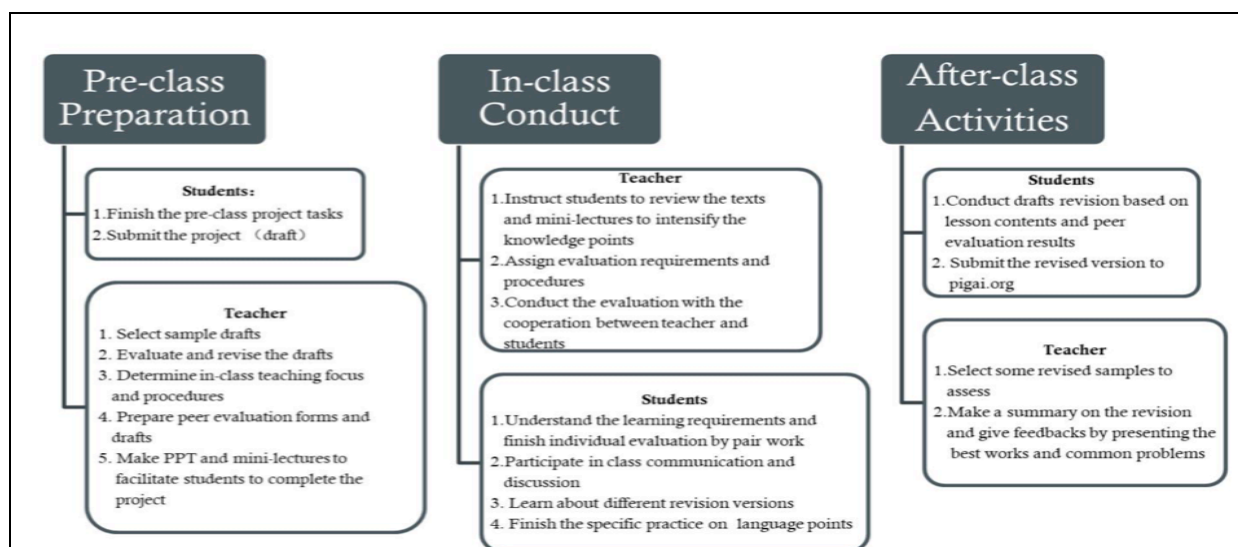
Pre-class Preparation

Students:
1.Finish the pre-class project tasks
2.Submit the project （draft）

Teacher
1. Select sample drafts
2. Evaluate and revise the drafts
3. Determine in-class teaching focus and procedures
4. Prepare peer evaluation forms and drafts
5. Make PPT and mini-lectures to facilitate students to complete the project

In-class Conduct

Teacher
1.Instruct students to review the texts and mini-lectures to intensify the knowledge points
2.Assign evaluation requirements and procedures
3.Conduct the evaluation with the cooperation between teacher and students

Students
1.Understand the learning requirements and finish individual evaluation by pair work
2.Participate in class communication and discussion
3. Learn about different revision versions
4. Finish the specific practice on language points

After-class Activities

Students
1.Conduct drafts revision based on lesson contents and peer evaluation results
2. Submit the revised version to pigai.org

Teacher
1.Select some revised samples to assess
2.Make a summary on the revision and give feedbacks by presenting the best works and common problems